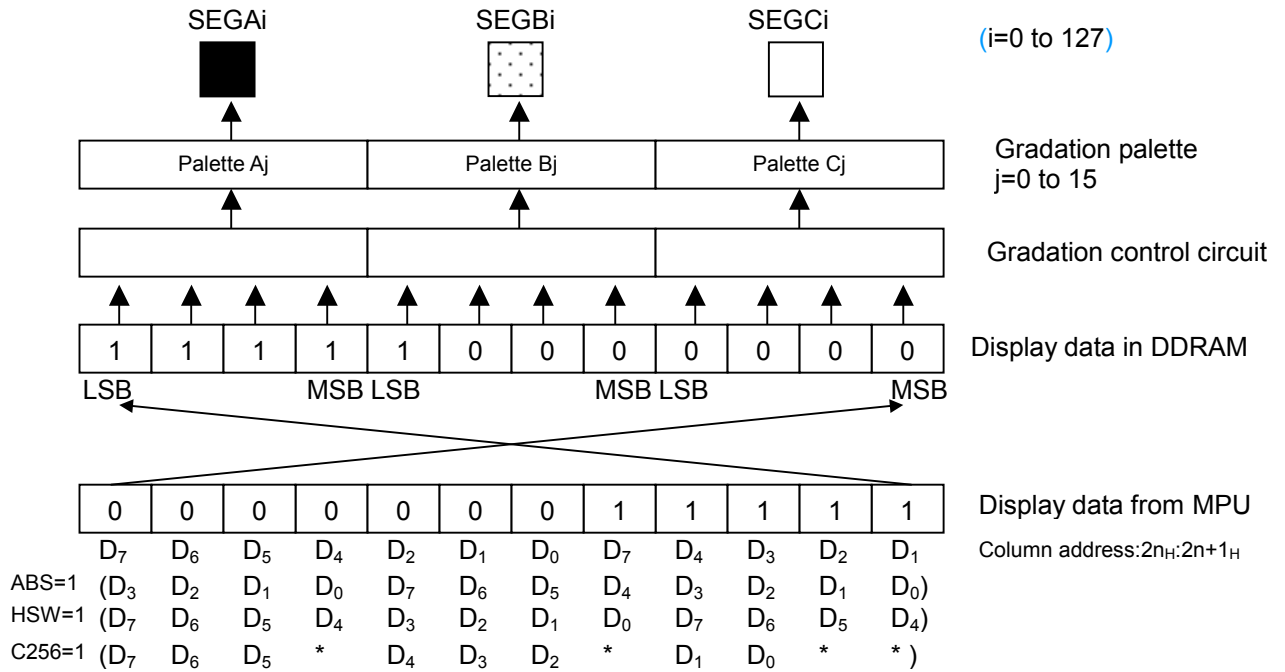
SEGAi SEGBi SEGCi (i=0 to 127)

Palette Aj Palette Bj Palette Cj

Gradation palette
j=0 to 15

Gradation control circuit

| 1 | 1 | 1 | 1 | 1 | 0 | 0 | 0 | 0 | 0 | 0 | 0 |
|---|---|---|---|---|---|---|---|---|---|---|---|

Display data in DDRAM

LSB MSB LSB MSB LSB MSB

| 0 | 0 | 0 | 0 | 0 | 0 | 0 | 1 | 1 | 1 | 1 | 1 |
|---|---|---|---|---|---|---|---|---|---|---|---|

Display data from MPU

$D_7$ $D_6$ $D_5$ $D_4$ $D_2$ $D_1$ $D_0$ $D_7$ $D_4$ $D_3$ $D_2$ $D_1$

Column address:$2n_H$:$2n+1_H$

ABS=1 ($D_3$ $D_2$ $D_1$ $D_0$ $D_7$ $D_6$ $D_5$ $D_4$ $D_3$ $D_2$ $D_1$ $D_0$)

HSW=1 ($D_7$ $D_6$ $D_5$ $D_4$ $D_3$ $D_2$ $D_1$ $D_0$ $D_7$ $D_6$ $D_5$ $D_4$)

C256=1 ($D_7$ $D_6$ $D_5$ * $D_4$ $D_3$ $D_2$ * $D_1$ $D_0$ * * )